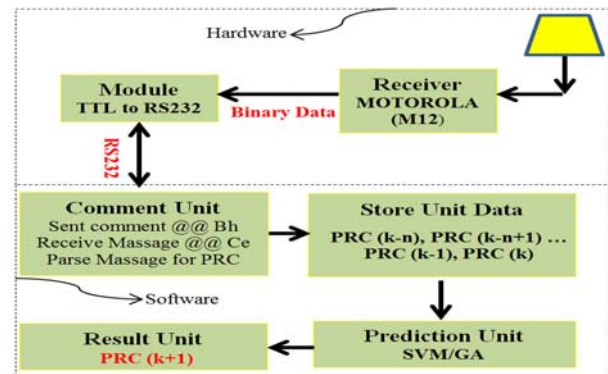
Hardware

Module
TTL to RS232

Binary Data

Receiver
MOTOROLA
(M12)

RS232

Comment Unit
Sent comment @@ Bh
Receive Massage @@ Ce
Parse Massage for PRC

Store Unit Data
PRC (k-n), PRC (k-n+1) ...
PRC (k-1), PRC (k)

Software

Result Unit
PRC (k+1)

Prediction Unit
SVM/GA